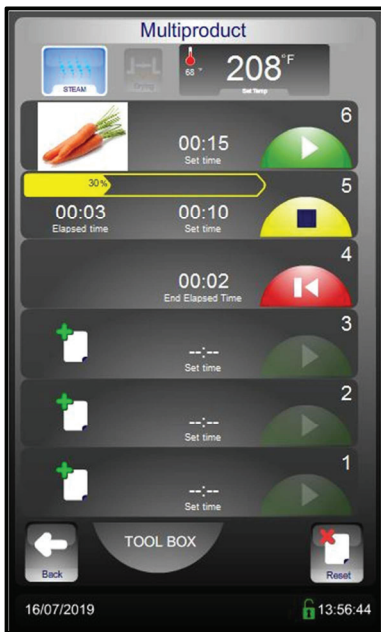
Multiproduct

STEAM

68

208°F

Set Temp

6

00:15
Set time

30%

5

00:03
Elapsed time

00:10
Set time

4

00:02
End Elapsed Time

3

--:--
Set time

2

--:--
Set time

1

--:--
Set time

Back

TOOL BOX

Reset

16/07/2019

13:56:44